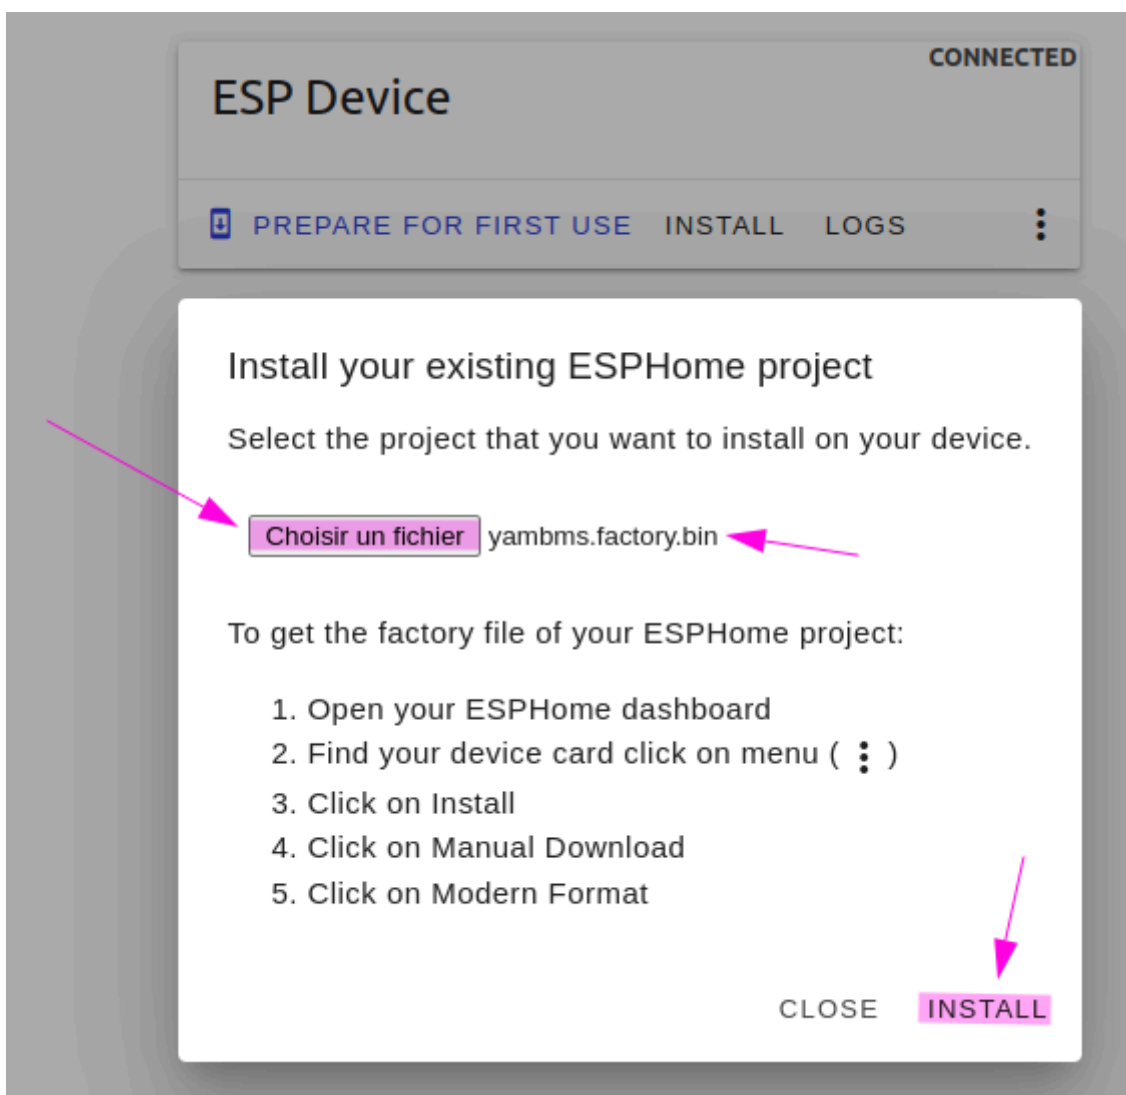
ESP Device

CONNECTED

PREPARE FOR FIRST USE INSTALL LOGS

Install your existing ESPHome project

Select the project that you want to install on your device.

Choisir un fichier yambms.factory.bin

To get the factory file of your ESPHome project:

1. Open your ESPHome dashboard
2. Find your device card click on menu ( ⋮ )
3. Click on Install
4. Click on Manual Download
5. Click on Modern Format

CLOSE INSTALL